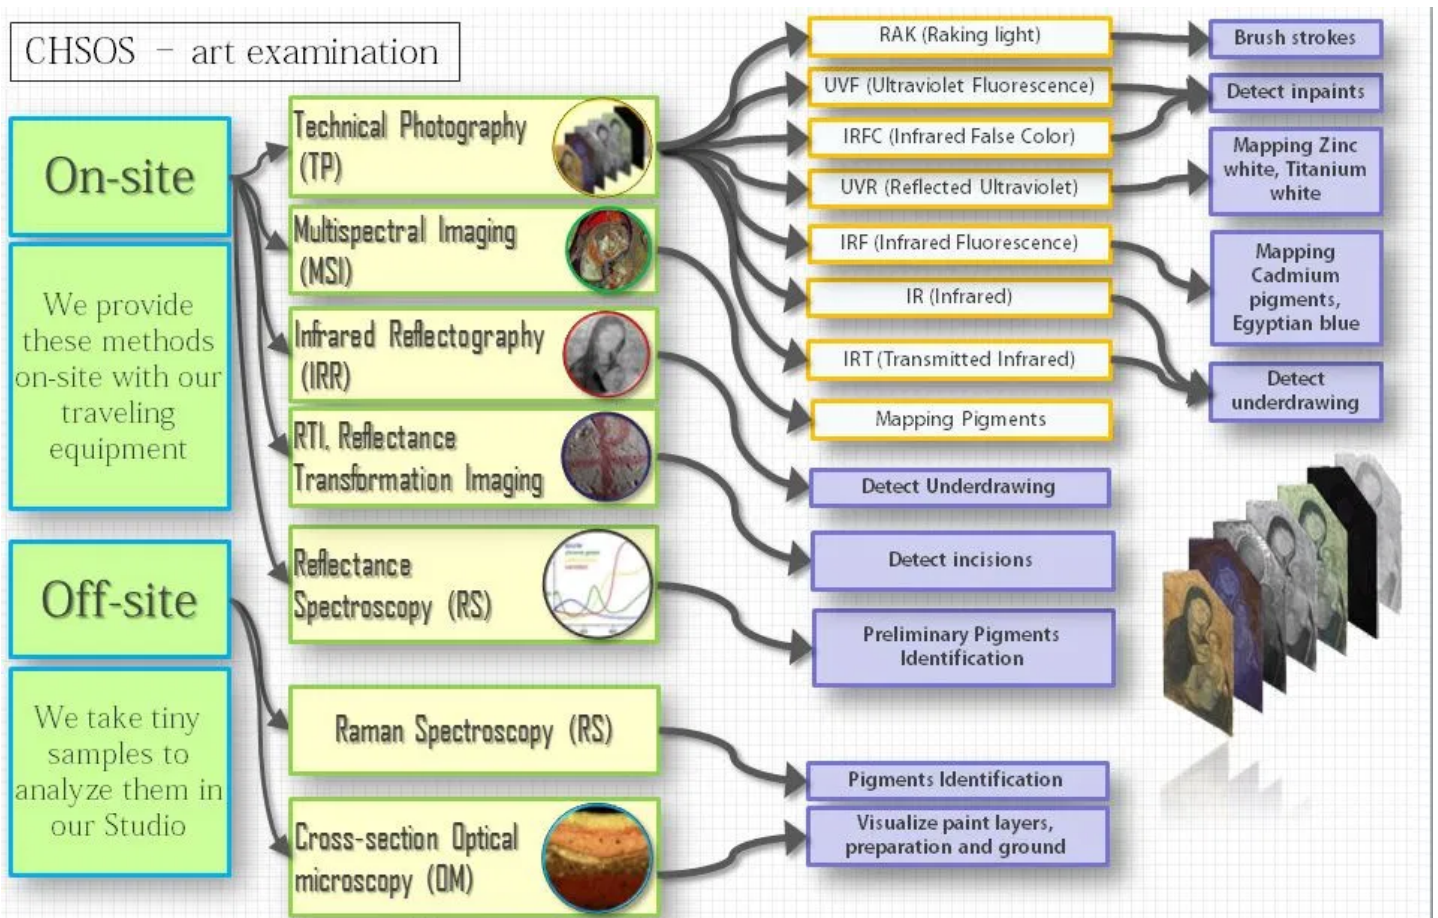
CHSOS – art examination

On-site

We provide these methods on-site with our traveling equipment

Off-site

We take tiny samples to analyze them in our Studio

Technical Photography (TP)

Multispectral Imaging (MSI)

Infrared Reflectography (IRR)

RTI, Reflectance Transformation Imaging

Reflectance Spectroscopy (RS)

Raman Spectroscopy (RS)

Cross-section Optical microscopy (OM)

RAK (Raking light)

UVF (Ultraviolet Fluorescence)

IRFC (Infrared False Color)

UVR (Reflected Ultraviolet)

IRF (Infrared Fluorescence)

IR (Infrared)

IRT (Transmitted Infrared)

Mapping Pigments

Detect Underdrawing

Detect incisions

Preliminary Pigments Identification

Pigments Identification

Visualize paint layers, preparation and ground

Brush strokes

Detect inpaints

Mapping Zinc white, Titanium white

Mapping Cadmium pigments, Egyptian blue

Detect underdrawing